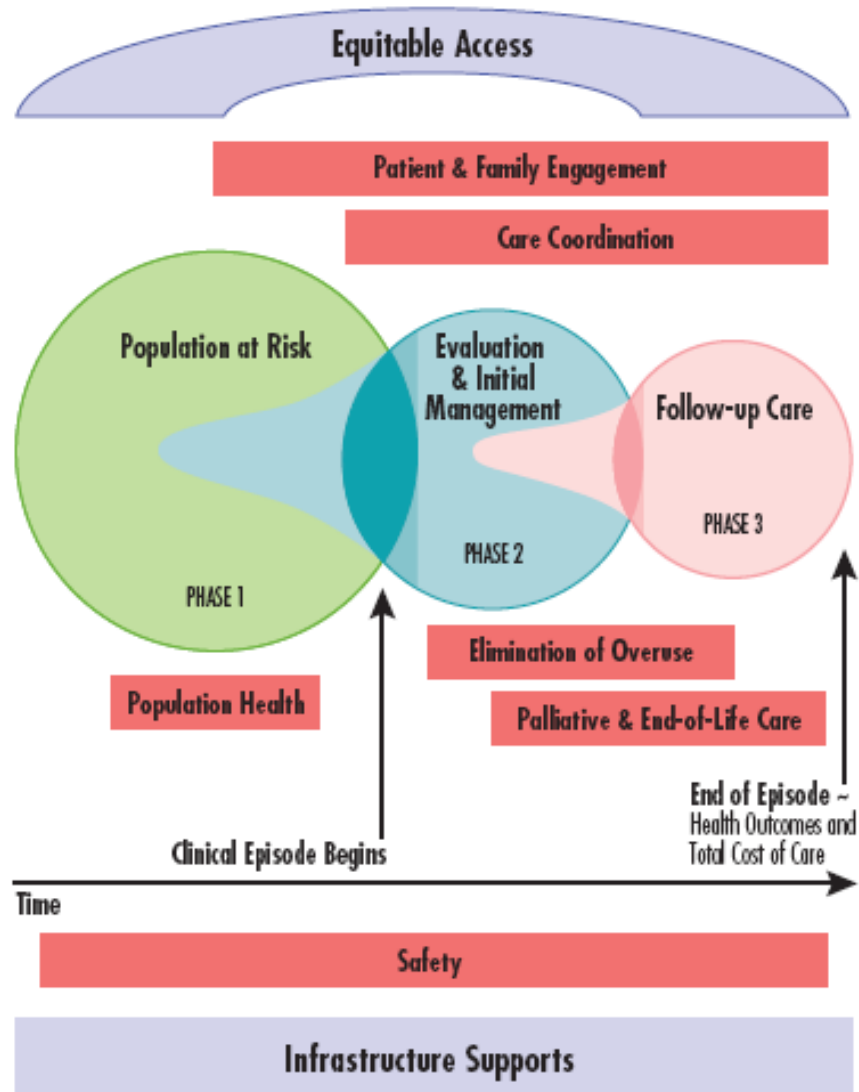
Equitable Access

Patient & Family Engagement

Care Coordination

Population at Risk

PHASE 1

Evaluation & Initial Management

PHASE 2

Follow-up Care

PHASE 3

Elimination of Overuse

Population Health

Palliative & End-of-Life Care

End of Episode ~ Health Outcomes and Total Cost of Care

Clinical Episode Begins

Time

Safety

Infrastructure Supports